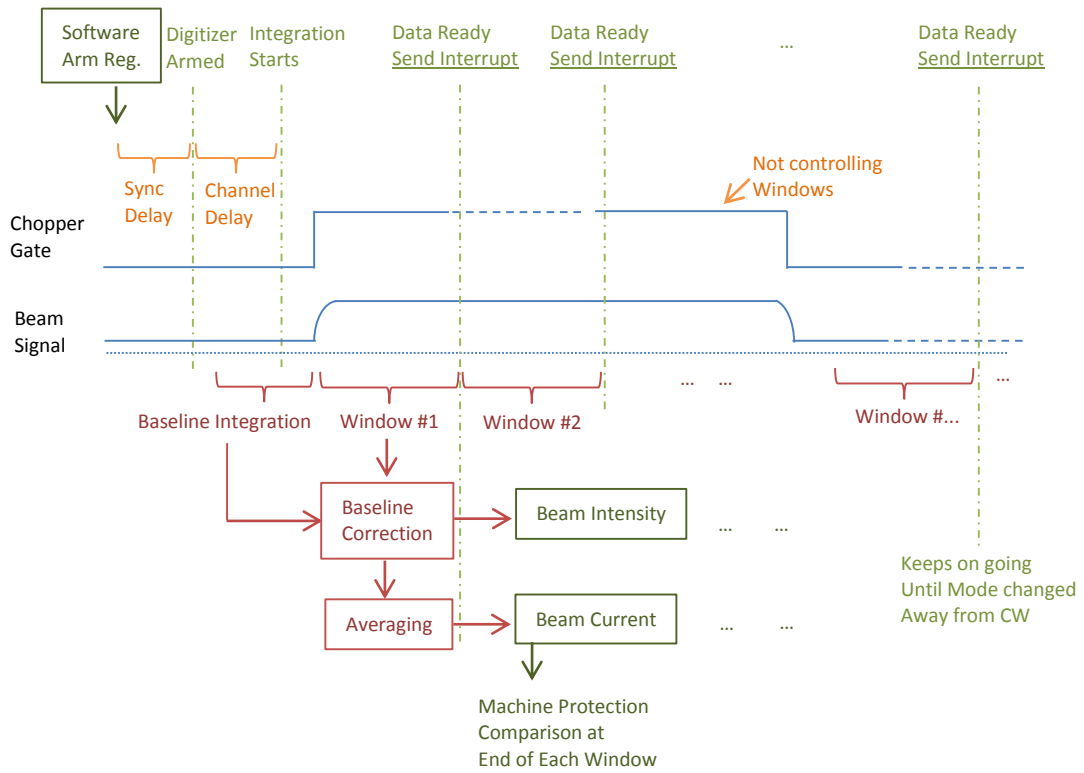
Software Arm Reg.

Digitizer Armed

Integration Starts

Data Ready
Send Interrupt

Data Ready
Send Interrupt

...

Data Ready
Send Interrupt

Sync Delay

Channel Delay

Not controlling Windows

Chopper Gate

Beam Signal

... ...

...

Baseline Integration

Window #1

Window #2

Window #...

Baseline Correction

Beam Intensity

... ...

Averaging

Beam Current

... ...

Keeps on going Until Mode changed Away from CW

Machine Protection Comparison at End of Each Window